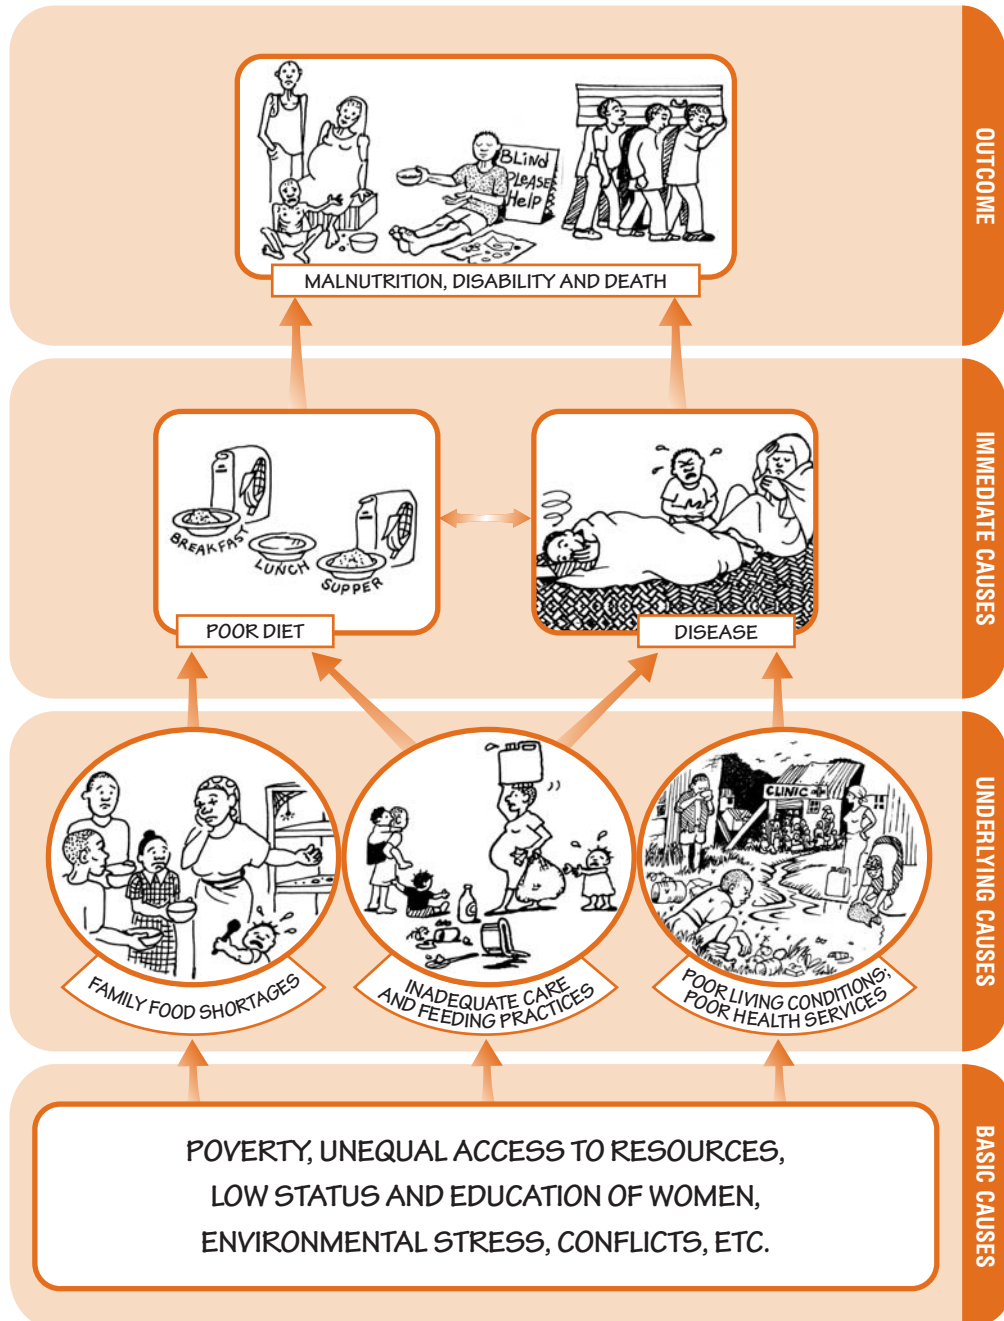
OUTCOME

BLind PleAse Help

MALNUTRITION, DISABILITY AND DEATH

IMMEDIATE CAUSES

BREAKFAST
LUNCH
SUPPER

POOR DIET

DISEASE

UNDERLYING CAUSES

CLINIC

FAMILY FOOD SHORTAGES

INADEQUATE CARE AND FEEDING PRACTICES

POOR LIVING CONDITIONS; POOR HEALTH SERVICES

BASIC CAUSES

POVERTY, UNEQUAL ACCESS TO RESOURCES, LOW STATUS AND EDUCATION OF WOMEN, ENVIRONMENTAL STRESS, CONFLICTS, ETC.